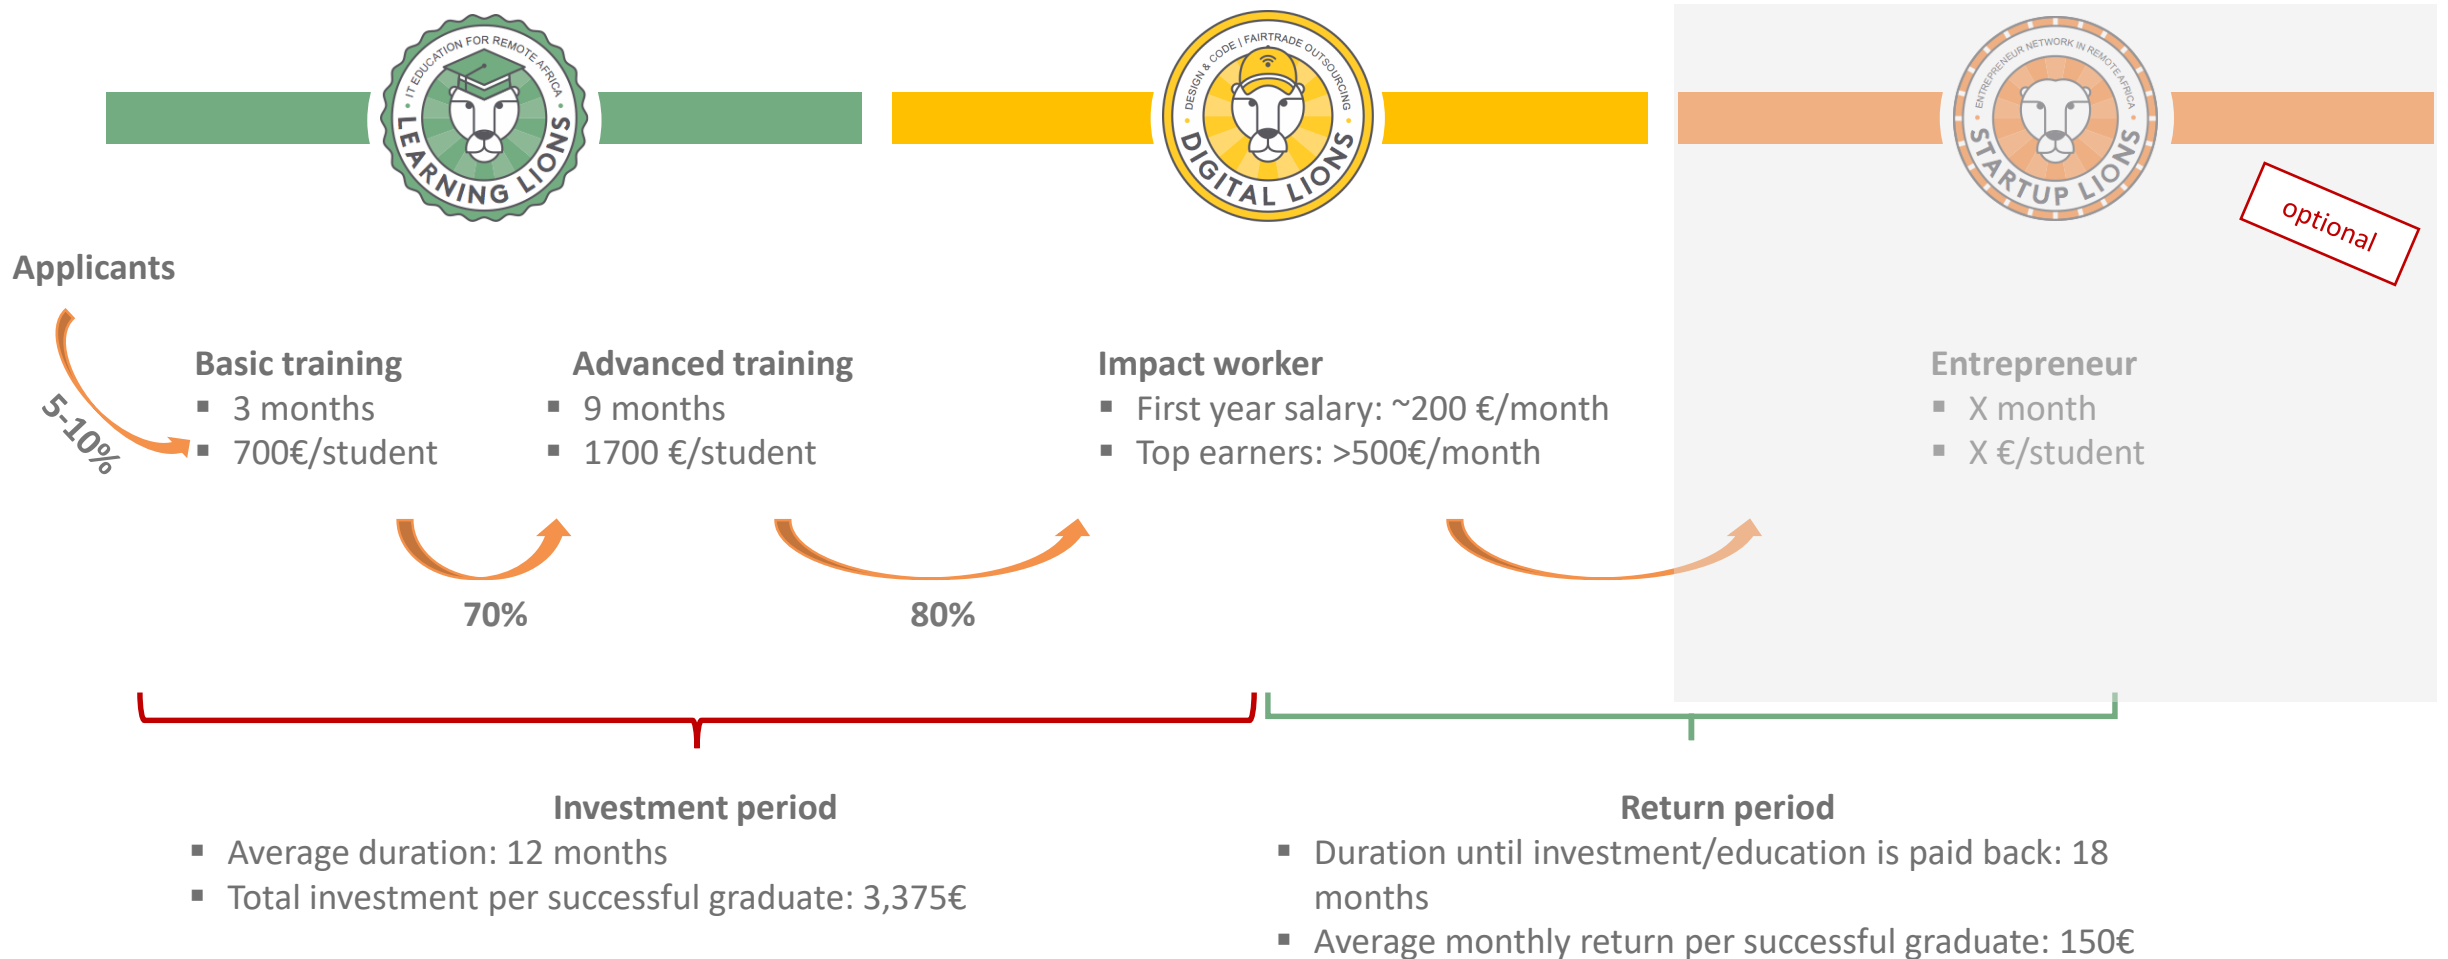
IT EDUCATION FOR REMOTE AFRICA
LEARNING LIONS

DESIGN & CODE | FAIRTRADE OUTSOURCING
DIGITAL LIONS

ENTREPRENEUR NETWORK IN REMOTE AFRICA
STARTUP LIONS

optional

Applicants

5-10%

Basic training
- 3 months
- 700€/student

Advanced training
- 9 months
- 1700 €/student

Impact worker
- First year salary: ~200 €/month
- Top earners: >500€/month

Entrepreneur
- X month
- X €/student

70%

80%

Investment period
- Average duration: 12 months
- Total investment per successful graduate: 3,375€

Return period
- Duration until investment/education is paid back: 18 months
- Average monthly return per successful graduate: 150€